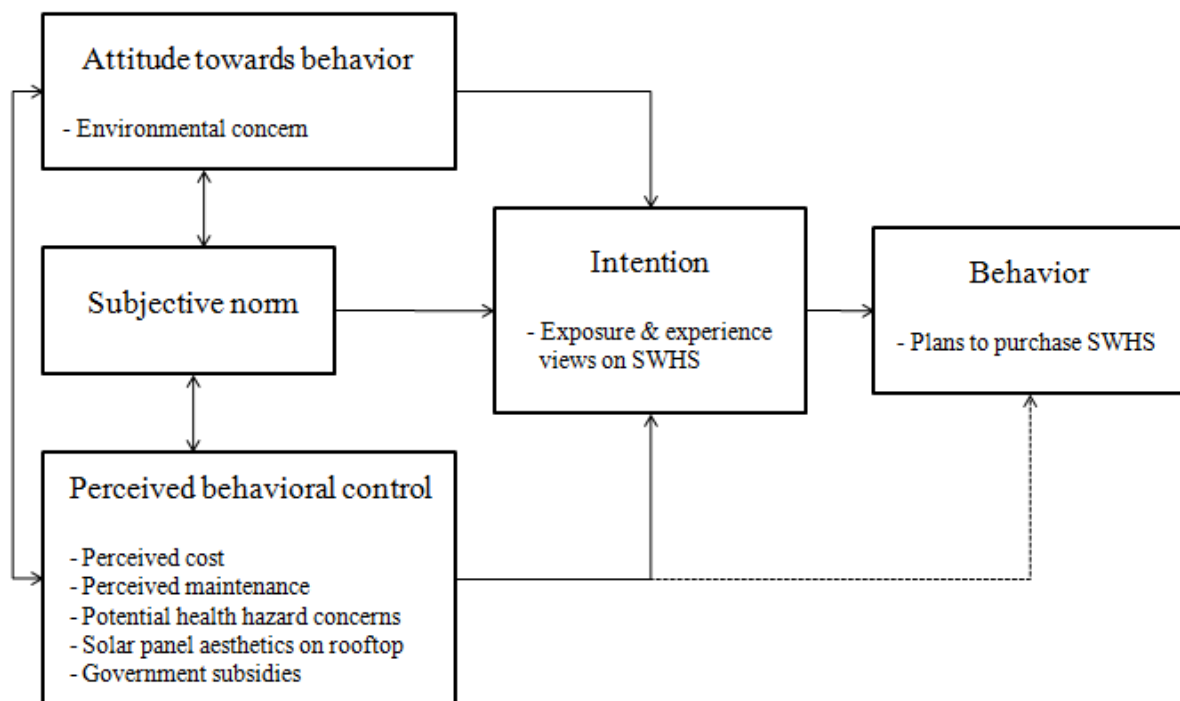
Attitude towards behavior

- Environmental concern

Subjective norm

Perceived behavioral control

- Perceived cost
- Perceived maintenance
- Potential health hazard concerns
- Solar panel aesthetics on rooftop
- Government subsidies

Intention

- Exposure & experience views on SWHS

Behavior

- Plans to purchase SWHS